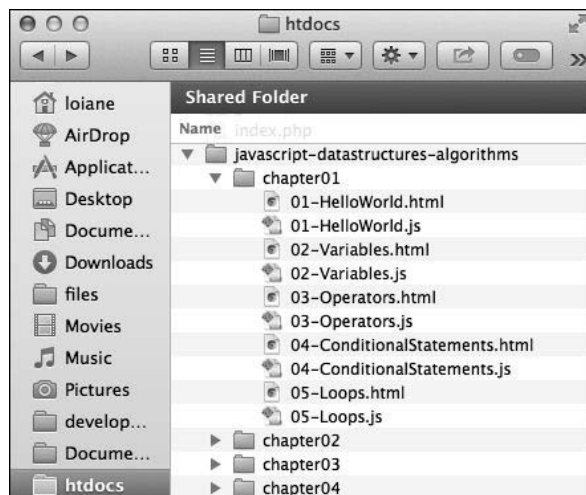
htdocs

loiane
AirDrop
Applicat...
Desktop
Docume...
Downloads
files
Movies
Music
Pictures
develop...
Docume...
htdocs

Shared Folder

Name index.php

javascript-datastructures-algorithms
chapter01
01-HelloWorld.html
01-HelloWorld.js
02-Variables.html
02-Variables.js
03-Operators.html
03-Operators.js
04-ConditionalStatements.html
04-ConditionalStatements.js
05-Loops.html
05-Loops.js
chapter02
chapter03
chapter04